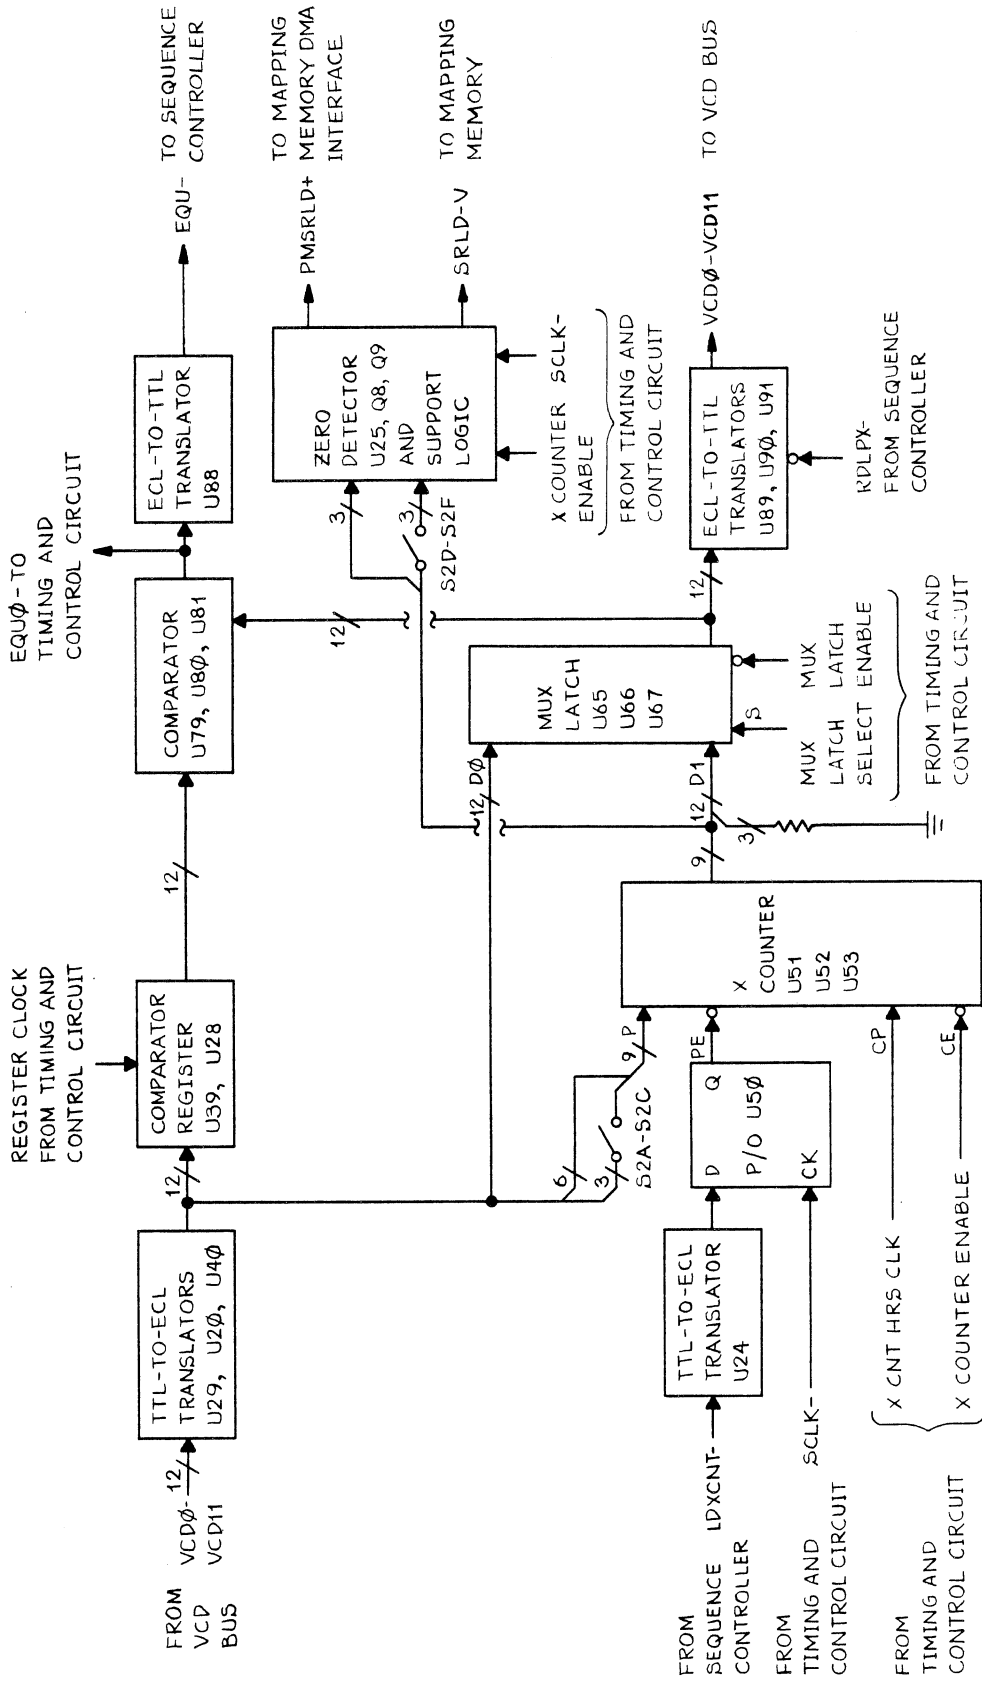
FROM VCD BUS
VCDØ-VCD11
12
TTL-TO-ECL TRANSLATORS U29, U2Ø, U4Ø
12
REGISTER CLOCK FROM TIMING AND CONTROL CIRCUIT
COMPARATOR REGISTER U39, U28
12
COMPARATOR U79, U8Ø, U81
EQUØ- TO TIMING AND CONTROL CIRCUIT
ECL-TO-TTL TRANSLATOR U88
EQU-
TO SEQUENCE CONTROLLER
12
3
3
S2D-S2F
ZERO DETECTOR U25, Q8, Q9 AND SUPPORT LOGIC
PMSRLD+
TO MAPPING MEMORY DMA INTERFACE
SRLD-V
TO MAPPING MEMORY
X COUNTER ENABLE
SCLK-
FROM TIMING AND CONTROL CIRCUIT
12 DØ
MUX LATCH U65 U66 U67
S
12 D1
3
MUX LATCH SELECT
MUX LATCH ENABLE
FROM TIMING AND CONTROL CIRCUIT
12
ECL-TO-TTL TRANSLATORS U89, U9Ø, U91
VCDØ-VCD11
TO VCD BUS
RDLPX-
FROM SEQUENCE CONTROLLER
6
3
S2A-S2C
9 P
9
X COUNTER U51 U52 U53
PE
CP
CE
FROM SEQUENCE CONTROLLER
LDXCNT-
TTL-TO-ECL TRANSLATOR U24
D
Q
P/O U5Ø
CK
FROM TIMING AND CONTROL CIRCUIT
SCLK-
FROM TIMING AND CONTROL CIRCUIT
X CNT HRS CLK
X COUNTER ENABLE